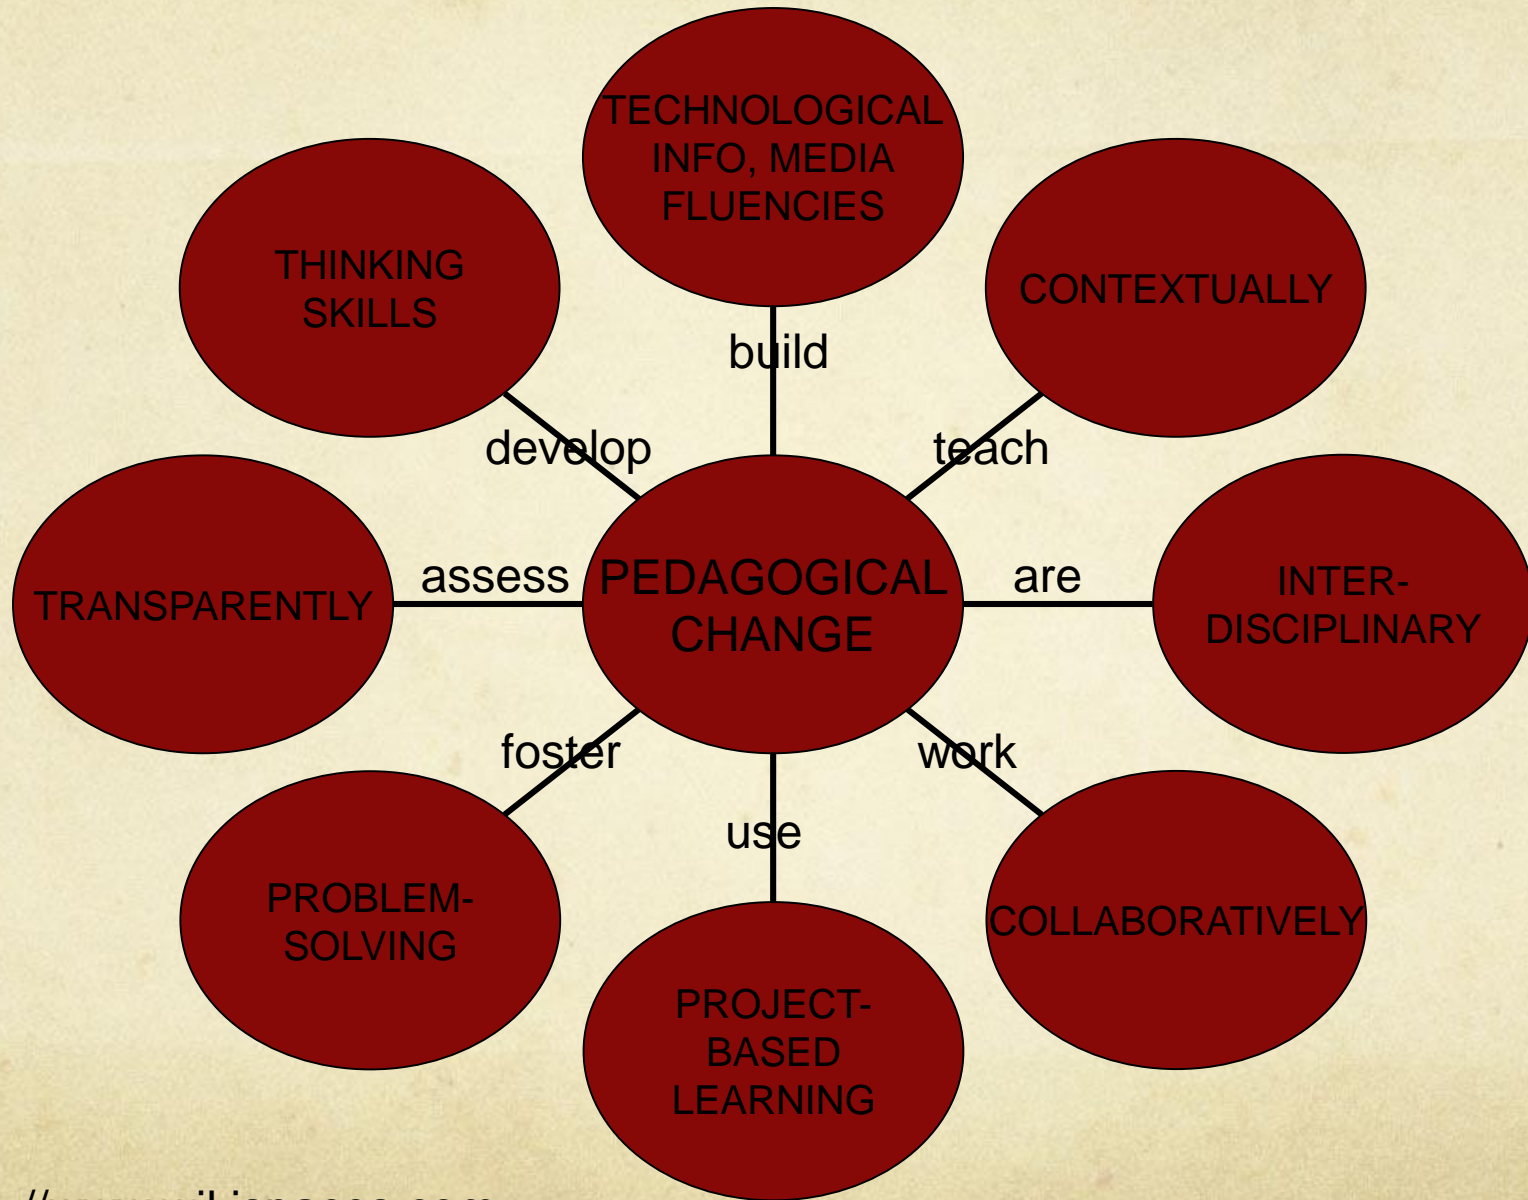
TECHNOLOGICAL INFO, MEDIA FLUENCIES

THINKING SKILLS

CONTEXTUALLY

build

develop

teach

TRANSPARENTLY

assess

PEDAGOGICAL CHANGE

are

INTER-DISCIPLINARY

foster

work

use

PROBLEM-SOLVING

COLLABORATIVELY

PROJECT-BASED LEARNING

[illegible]